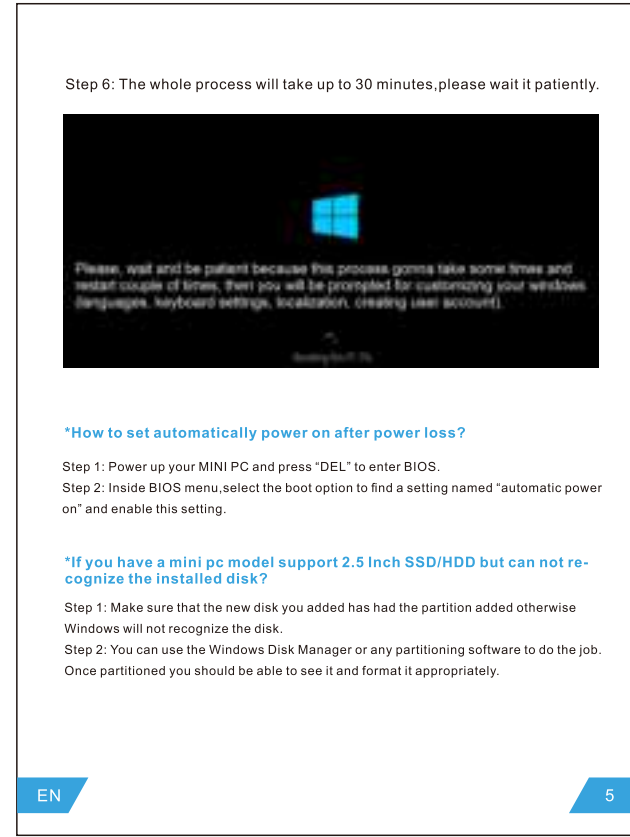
Step 6: The whole process will take up to 30 minutes,please wait it patiently.

Please, wait and be patient because this process gonna take some times and restart couple of times, then you will be prompted for customizing your windows (languages, keyboard settings, localization, creating user account).

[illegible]

*How to set automatically power on after power loss?

Step 1: Power up your MINI PC and press “DEL” to enter BIOS.
Step 2: Inside BIOS menu,select the boot option to find a setting named “automatic power on” and enable this setting.

*If you have a mini pc model support 2.5 Inch SSD/HDD but can not recognize the installed disk?

Step 1: Make sure that the new disk you added has had the partition added otherwise Windows will not recognize the disk.
Step 2: You can use the Windows Disk Manager or any partitioning software to do the job. Once partitioned you should be able to see it and format it appropriately.

EN

5